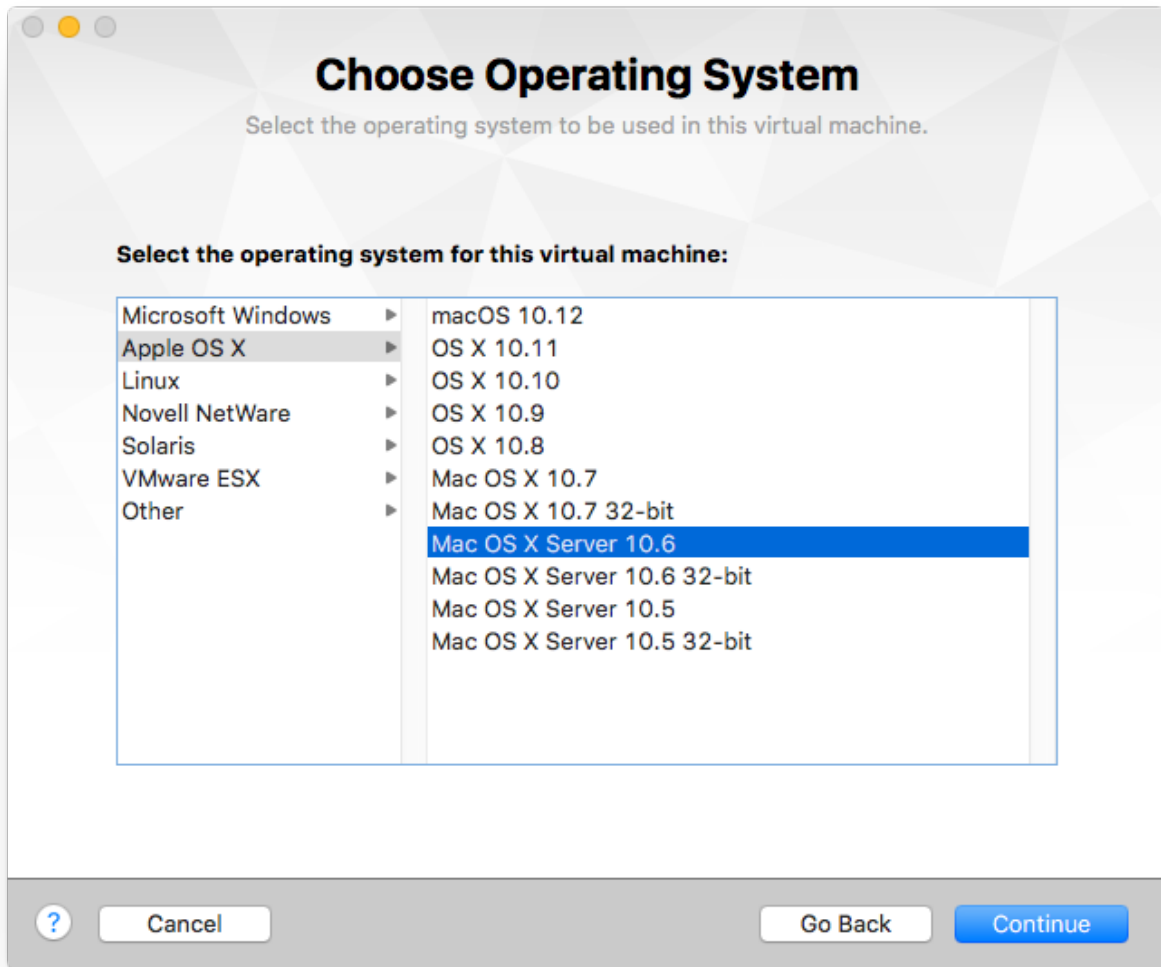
Choose Operating System

Select the operating system to be used in this virtual machine.

Select the operating system for this virtual machine:

Microsoft Windows
Apple OS X
Linux
Novell NetWare
Solaris
VMware ESX
Other

macOS 10.12
OS X 10.11
OS X 10.10
OS X 10.9
OS X 10.8
Mac OS X 10.7
Mac OS X 10.7 32-bit
Mac OS X Server 10.6
Mac OS X Server 10.6 32-bit
Mac OS X Server 10.5
Mac OS X Server 10.5 32-bit

?
Cancel
Go Back
Continue